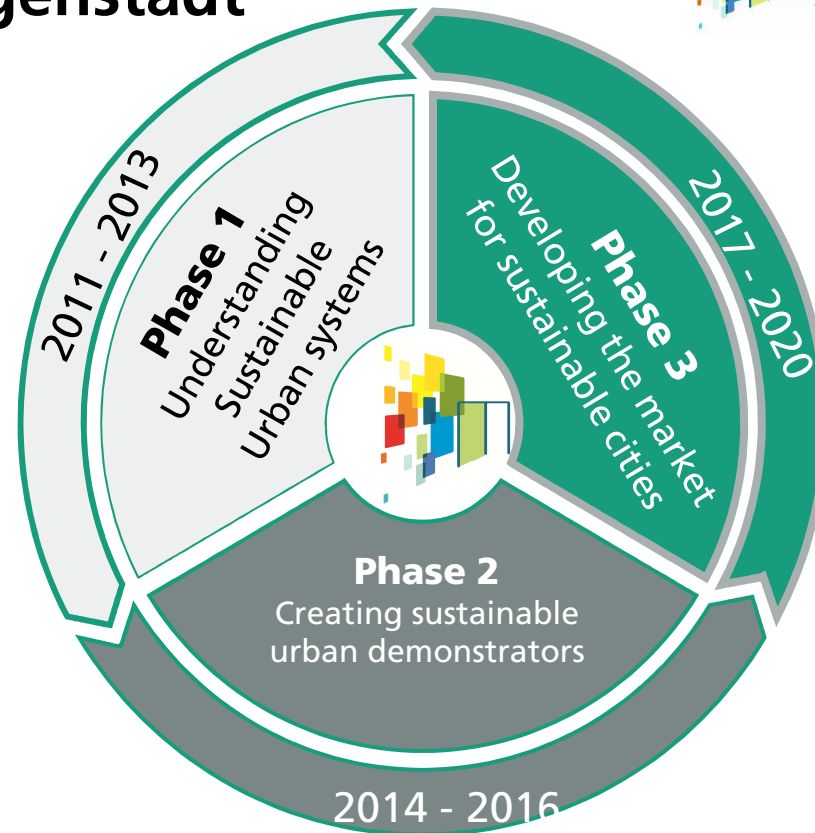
genstadt

2011 - 2013

Phase 1
Understanding Sustainable Urban systems

2017 - 2020

Phase 3
Developing the market for sustainable cities

Phase 2
Creating sustainable urban demonstrators

2014 - 2016